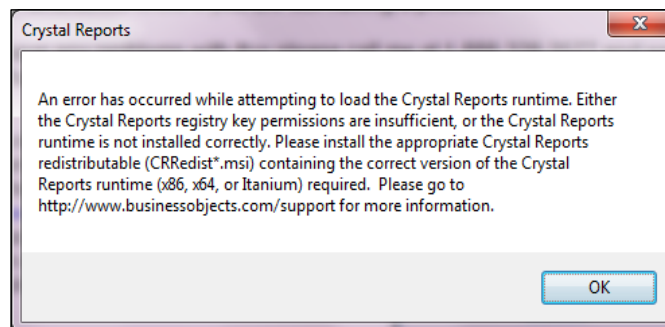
Crystal Reports

An error has occurred while attempting to load the Crystal Reports runtime. Either the Crystal Reports registry key permissions are insufficient, or the Crystal Reports runtime is not installed correctly. Please install the appropriate Crystal Reports redistributable (CRRedist*.msi) containing the correct version of the Crystal Reports runtime (x86, x64, or Itanium) required.  Please go to http://www.businessobjects.com/support for more information.

OK